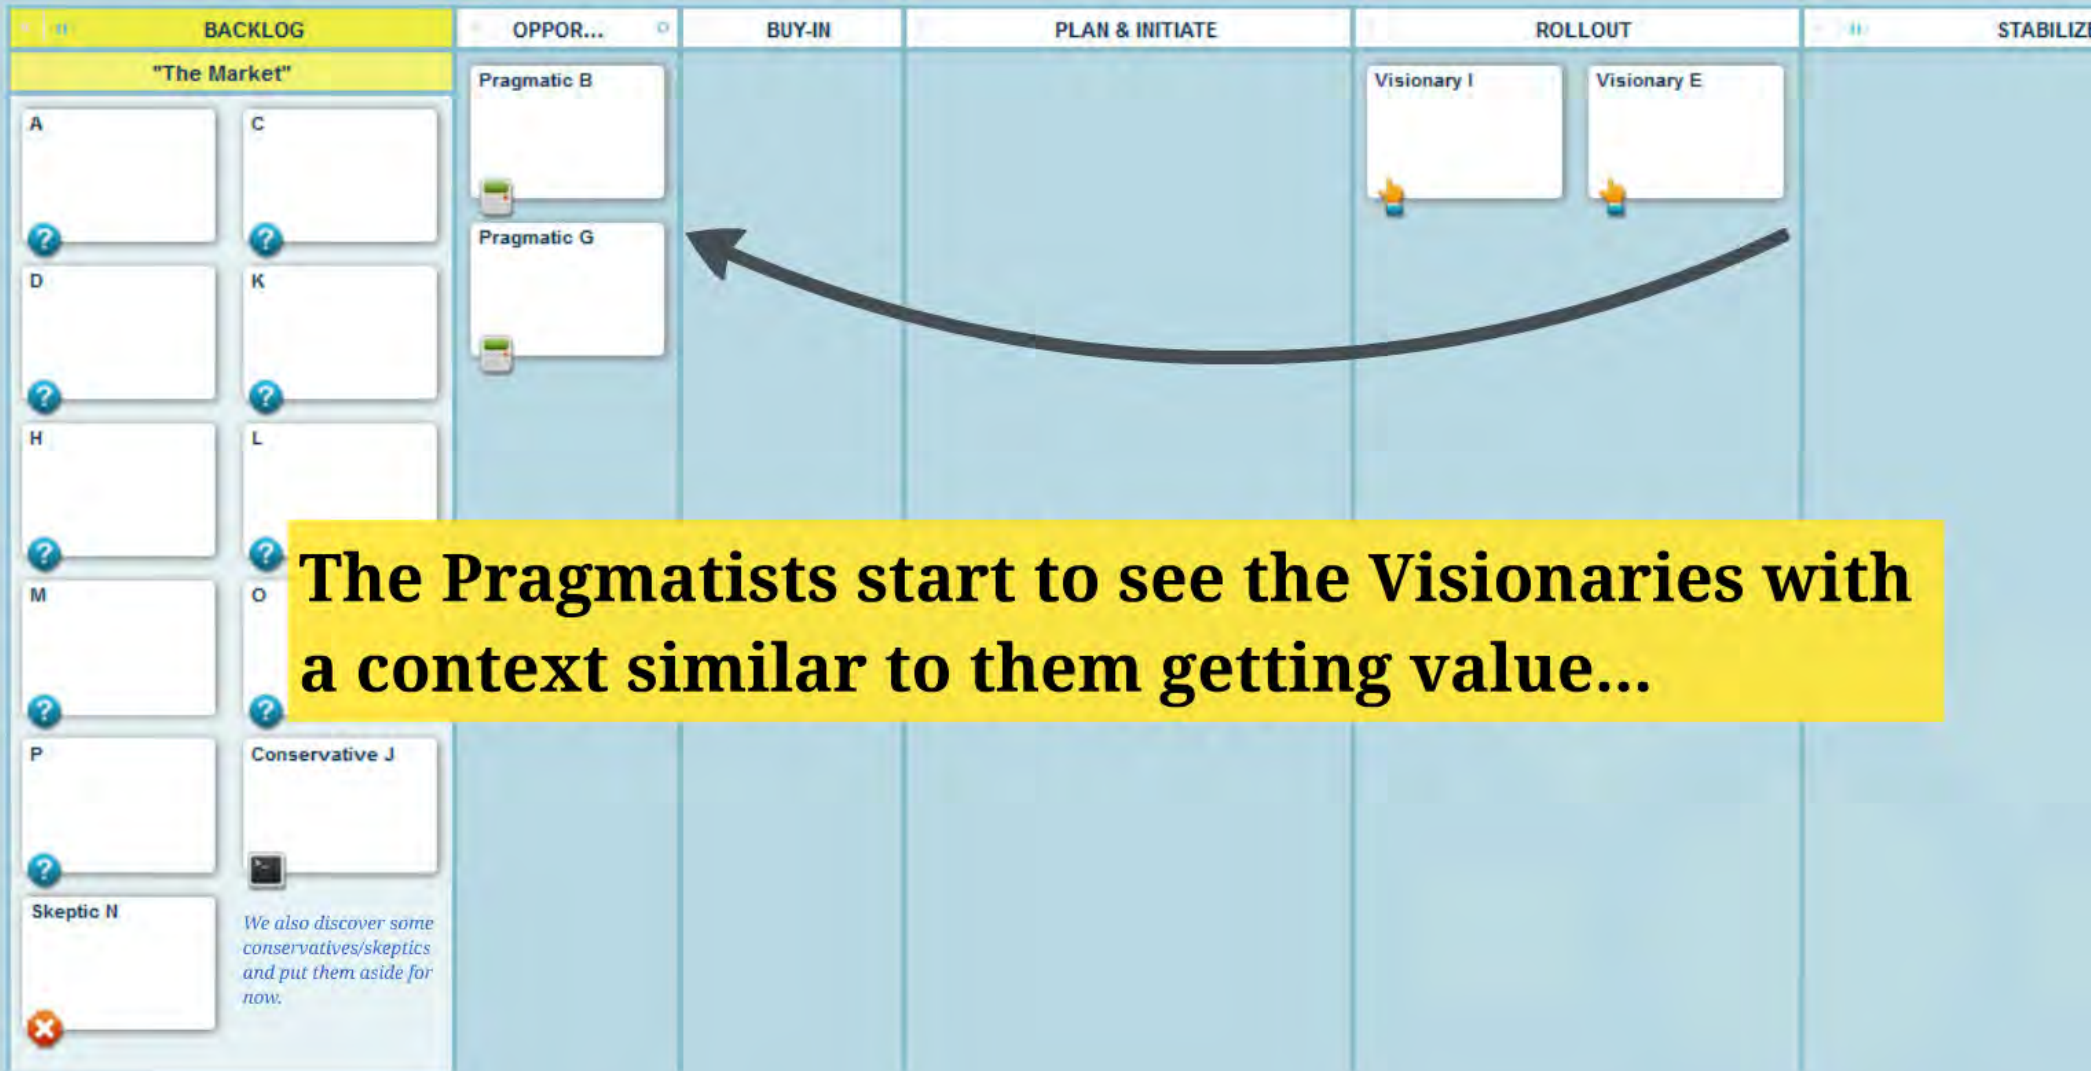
BACKLOG

"The Market"

A

C

D

K

H

L

M

O

P

Conservative J

Skeptic N

We also discover some conservatives/skeptics and put them aside for now.

OPPOR...

Pragmatic B

Pragmatic G

BUY-IN

PLAN & INITIATE

ROLLOUT

Visionary I

Visionary E

STABILIZ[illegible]

The Pragmatists start to see the Visionaries with a context similar to them getting value...